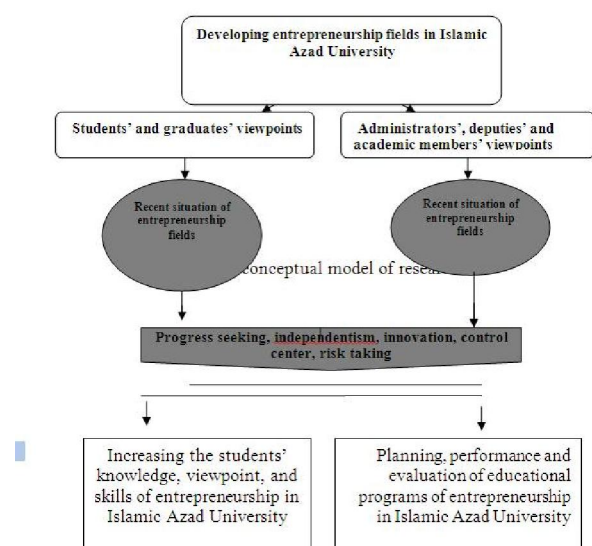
Developing entrepreneurship fields in Islamic Azad University

Students' and graduates' viewpoints

Administrators', deputies' and academic members' viewpoints

Recent situation of entrepreneurship fields

Recent situation of entrepreneurship fields

conceptual model of resea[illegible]

Progress seeking, independentism, innovation, control center, risk taking

Increasing the students' knowledge, viewpoint, and skills of entrepreneurship in Islamic Azad University

Planning, performance and evaluation of educational programs of entrepreneurship in Islamic Azad University